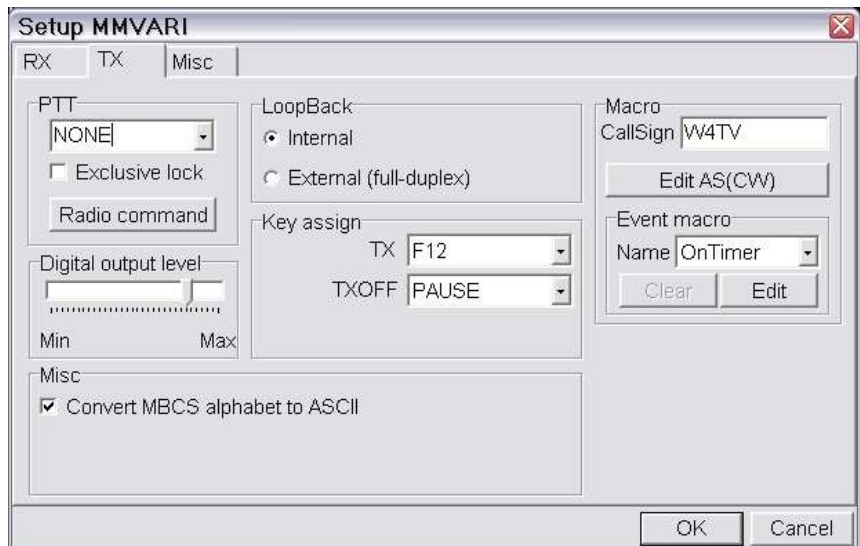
Setup MMVARI

RX TX Misc

PTT
NONE
Exclusive lock
Radio command

Digital output level
Min Max

LoopBack
Internal
External (full-duplex)

Key assign
TX F12
TXOFF PAUSE

Macro
CallSign W4TV
Edit AS(CW)

Event macro
Name OnTimer
Clear Edit

Misc
Convert MBCS alphabet to ASCII

OK Cancel